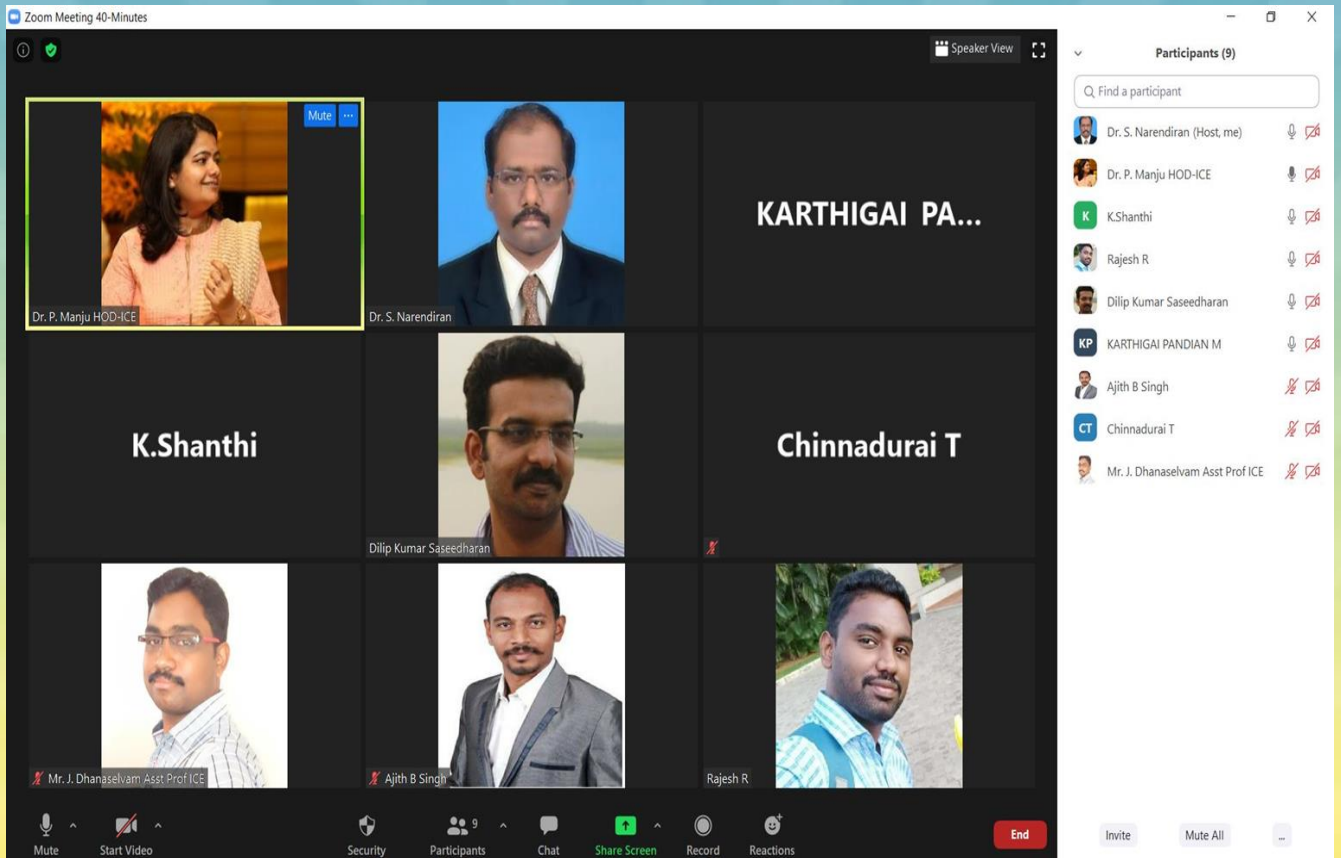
Zoom Meeting 40-Minutes

Speaker View

Mute ···

Dr. P. Manju HOD-ICE

Dr. S. Narendiran

KARTHIGAI PA...

K.Shanthi

Dilip Kumar Saseedharan

Chinnadurai T

Mr. J. Dhanaselvam Asst Prof ICE

Ajith B Singh

Rajesh R

Mute Start Video Security Participants 9 Chat Share Screen Record Reactions End

Participants (9)

Find a participant

Dr. S. Narendiran (Host, me)

Dr. P. Manju HOD-ICE

K K.Shanthi

Rajesh R

Dilip Kumar Saseedharan

KP KARTHIGAI PANDIAN M

Ajith B Singh

CT Chinnadurai T

Mr. J. Dhanaselvam Asst Prof ICE

Invite Mute All ...